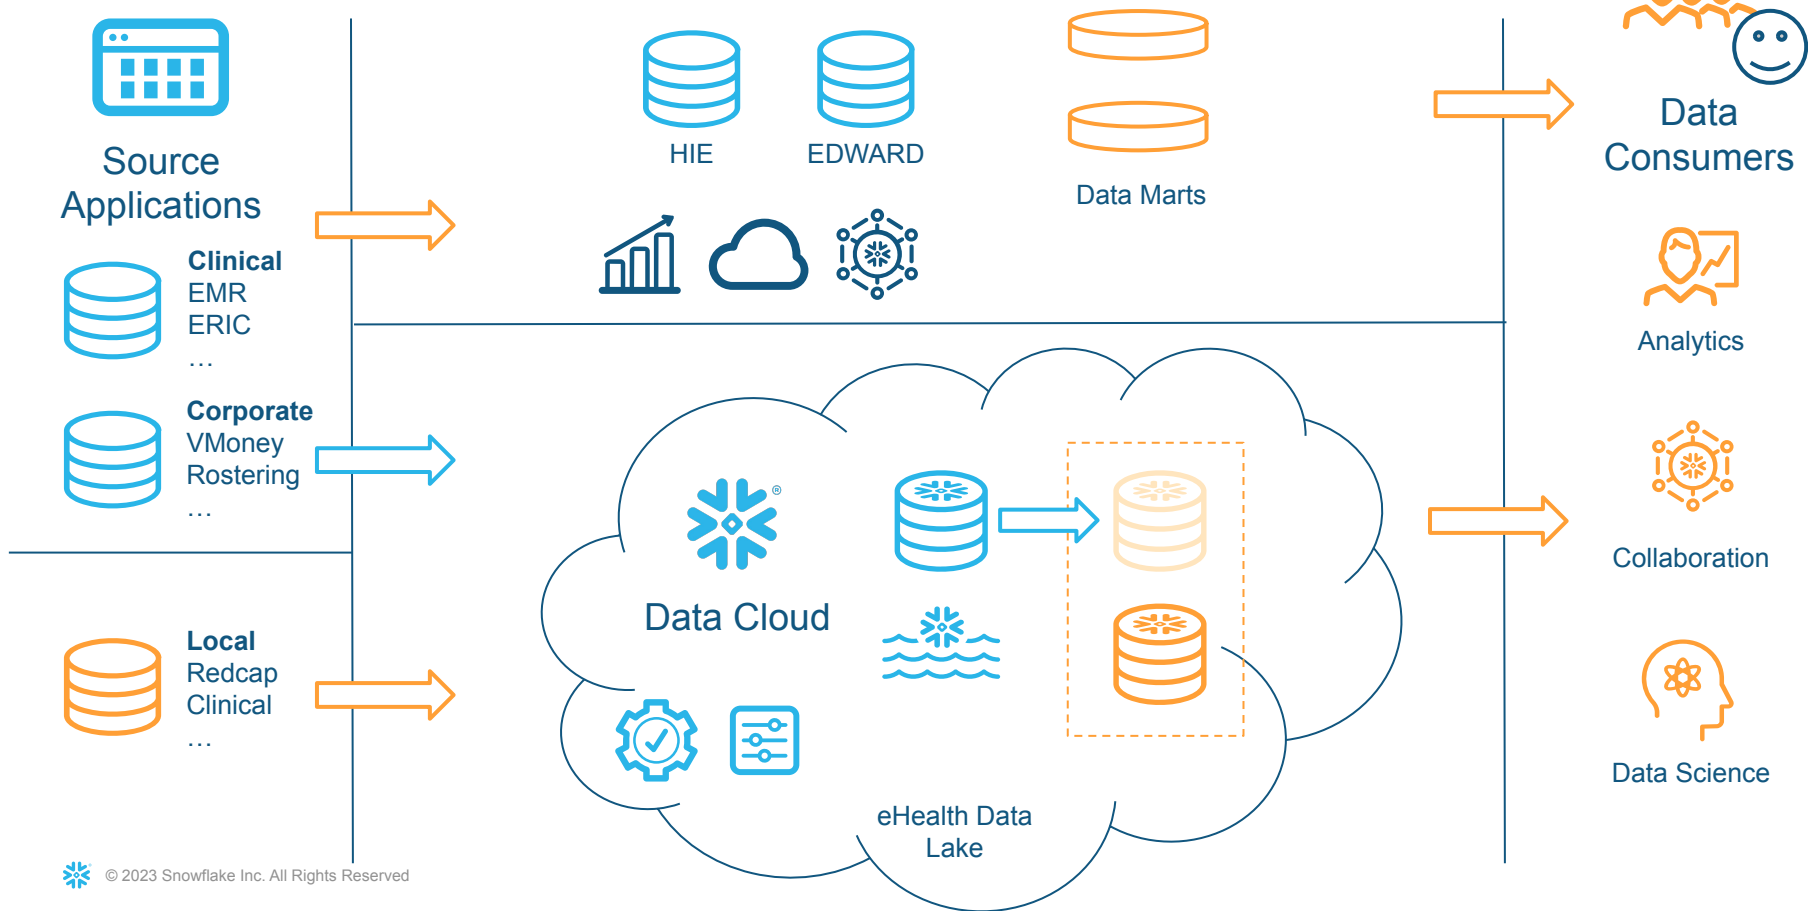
Source Applications

Clinical
EMR
ERIC
…

Corporate
VMoney
Rostering
…

Local
Redcap
Clinical
…

HIE

EDWARD

Data Marts

Data Cloud

eHealth Data Lake

Data Consumers

Analytics

Collaboration

Data Science

© 2023 Snowflake Inc. All Rights Reserved